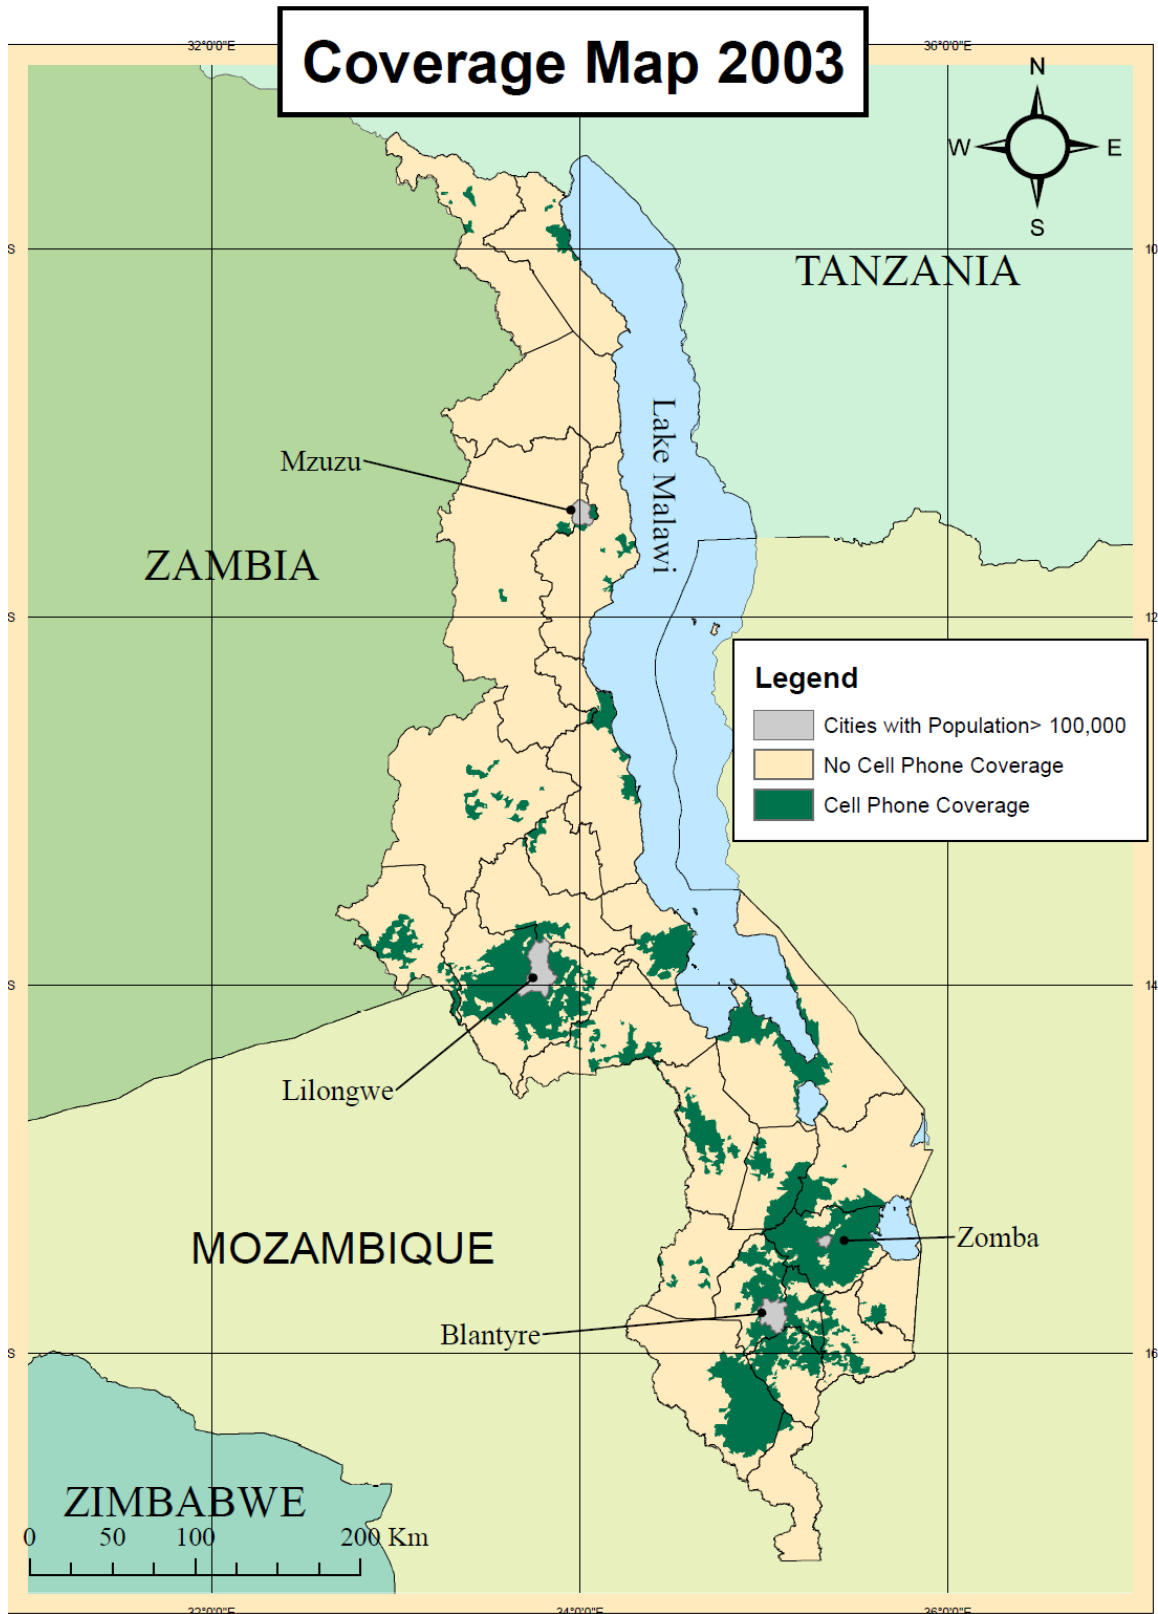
Coverage Map 2003

32°0'0"E
36°0'0"E

N
W
E
S

S
10
S
12
S
14
S
16

TANZANIA

Lake Malawi

Mzuzu

ZAMBIA

Legend
| | |
|---|---|
| | Cities with Population> 100,000 |
| | No Cell Phone Coverage |
| | Cell Phone Coverage |

Lilongwe

MOZAMBIQUE

Zomba

Blantyre

ZIMBABWE

0 50 100 200 Km

32°0'0"E
34°0'0"E
36°0'0"E